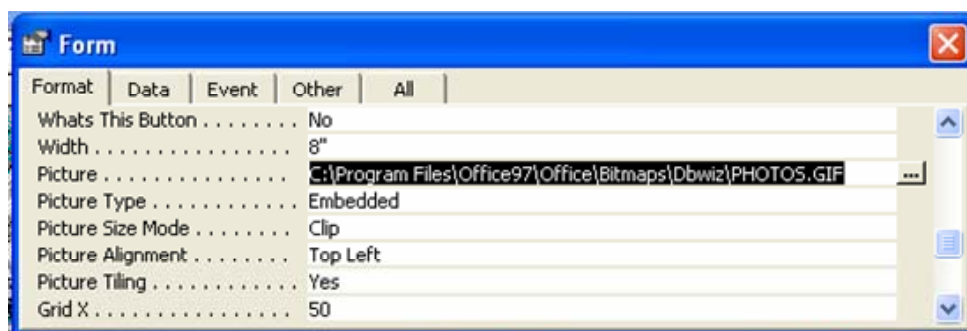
Form

Format | Data | Event | Other | All

| | |
|---|---|
| Whats This Button . . . . . . . . | No |
| Width . . . . . . . . . . . . . . . . | 8" |
| Picture . . . . . . . . . . . . . . . | C:\Program Files\Office97\Office\Bitmaps\Dbwiz\PHOTOS.GIF |
| Picture Type . . . . . . . . . . . . | Embedded |
| Picture Size Mode . . . . . . . . | Clip |
| Picture Alignment . . . . . . . . | Top Left |
| Picture Tiling . . . . . . . . . . . . | Yes |
| Grid X . . . . . . . . . . . . . . . . | 50 |